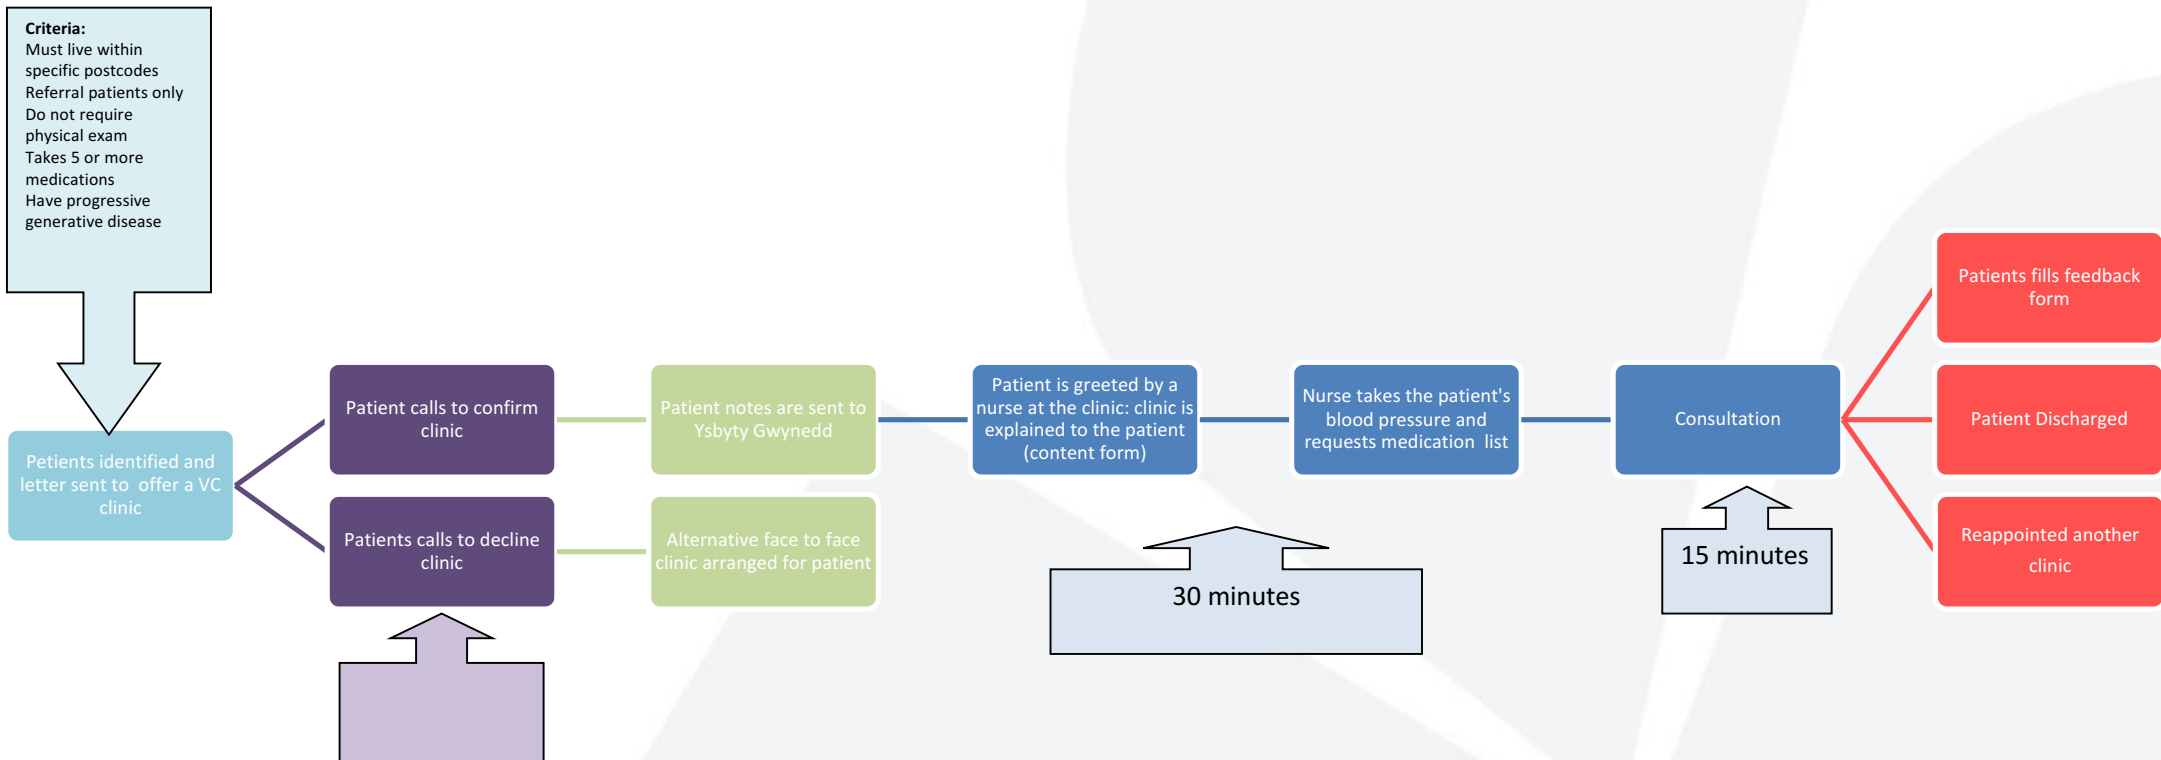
Criteria:
Must live within specific postcodes
Referral patients only
Do not require physical exam
Takes 5 or more medications
Have progressive generative disease

Petients identified and letter sent to offer a VC clinic

Patient calls to confirm clinic

Patients calls to decline clinic

Patient notes are sent to Ysbyty Gwynedd

Alternative face to face clinic arranged for patient

Patient is greeted by a nurse at the clinic: clinic is explained to the patient (content form)

Nurse takes the patient's blood pressure and requests medication list

Consultation

Patients fills feedback form

Patient Discharged

Reappointed another clinic

30 minutes

15 minutes